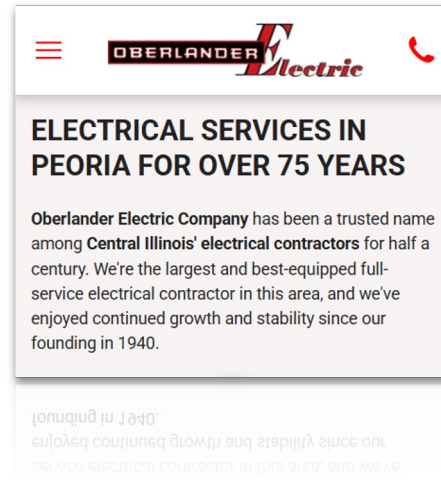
OBERLANDER Electric

ELECTRICAL SERVICES IN PEORIA FOR OVER 75 YEARS

Oberlander Electric Company has been a trusted name among Central Illinois' electrical contractors for half a century. We're the largest and best-equipped full-service electrical contractor in this area, and we've enjoyed continued growth and stability since our founding in 1940.